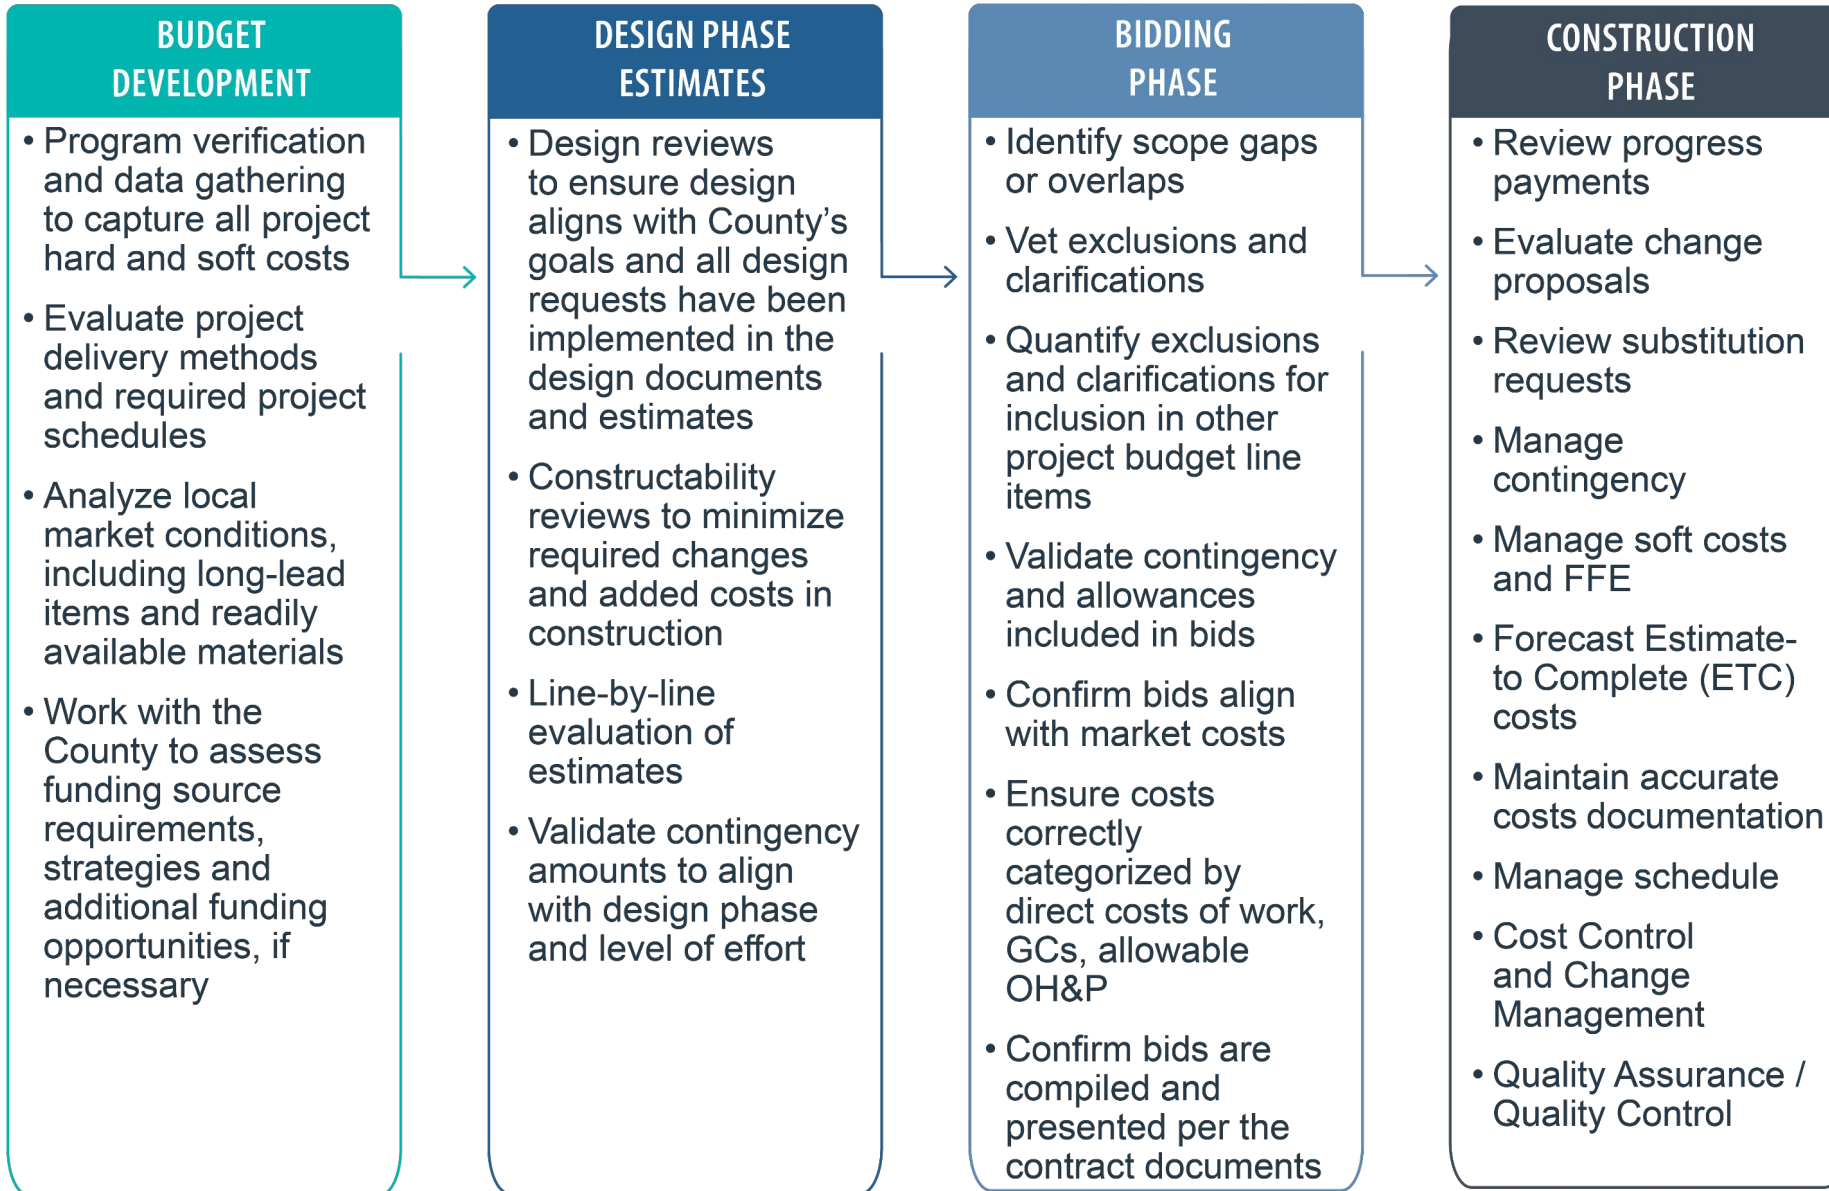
BUDGET DEVELOPMENT

• Program verification and data gathering to capture all project hard and soft costs

• Evaluate project delivery methods and required project schedules

• Analyze local market conditions, including long-lead items and readily available materials

• Work with the County to assess funding source requirements, strategies and additional funding opportunities, if necessary

DESIGN PHASE ESTIMATES

• Design reviews to ensure design aligns with County's goals and all design requests have been implemented in the design documents and estimates

• Constructability reviews to minimize required changes and added costs in construction

• Line-by-line evaluation of estimates

• Validate contingency amounts to align with design phase and level of effort

BIDDING PHASE

• Identify scope gaps or overlaps

• Vet exclusions and clarifications

• Quantify exclusions and clarifications for inclusion in other project budget line items

• Validate contingency and allowances included in bids

• Confirm bids align with market costs

• Ensure costs correctly categorized by direct costs of work, GCs, allowable OH&P

• Confirm bids are compiled and presented per the contract documents

CONSTRUCTION PHASE

• Review progress payments

• Evaluate change proposals

• Review substitution requests

• Manage contingency

• Manage soft costs and FFE

• Forecast Estimate-to Complete (ETC) costs

• Maintain accurate costs documentation

• Manage schedule

• Cost Control and Change Management

• Quality Assurance / Quality Control